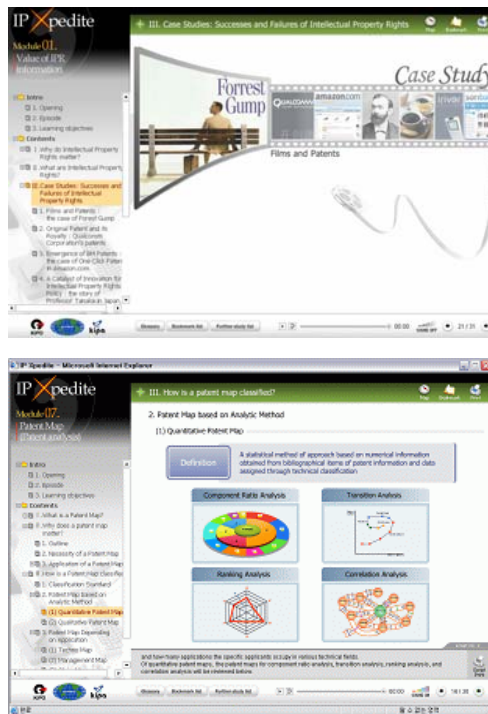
IP Xpedite
Module 01. Value of IPR Information

III. Case Studies: Successes and Failures of Intellectual Property Rights

Map Bookmark

Intro
1. Opening
2. Episode
3. Learning objectives
Contents
I. Why do Intellectual Property Rights matter?
II. What are Intellectual Property Rights?
III. Case Studies: Successes and Failures of Intellectual Property Rights
1. Films and Patents: the case of Forest Gump
2. Original Patent and its Royalty : Qualcomm Corporation's patents
3. Emergence of BM Patents: the case of One-Click Patent in Amazon.com
4. A Catalyst of Innovation for Intellectual Property Rights Policy : the story of Professor Takakura in Japan

Forrest Gump
QUALCOMM
amazon.com
Case Study
Films and Patents

KIPO
Glossary Bookmark list Further study list
00:00
21 / 31

IP Xpedite - Microsoft Internet Explorer

IP Xpedite
Module 07. Patent Map (Patent Analysis)

III. How is a patent map classified?

Map Bookmark Print

Intro
1. Opening
2. Episode
3. Learning objectives
Contents
I. What is a Patent Map?
II. Why does a patent map matter?
1. Outline
2. Necessity of a Patent Map
3. Application of a Patent Map
III. How is a Patent Map classified?
1. Classification Standard
2. Patent Map based on Analytic Method
(1) Quantitative Patent Map
(2) Qualitative Patent Map
3. Patent Map Depending on Application
(1) Technology Map
(2) Management Map

2. Patent Map based on Analytic Method
(1) Quantitative Patent Map

Definition
A statistical method of approach based on numerical information obtained from bibliographical items of patent information and data assigned through technical classification

Component Ratio Analysis
Transition Analysis
Ranking Analysis
Correlation Analysis

and how many applications the specific applicants occupy in various technical fields.
Of quantitative patent maps, the patent maps for component ratio analysis, transition analysis, ranking analysis, and correlation analysis will be reviewed below.

Script

KIPO
Glossary Bookmark list Further study list
00:00
18 / 26

완료